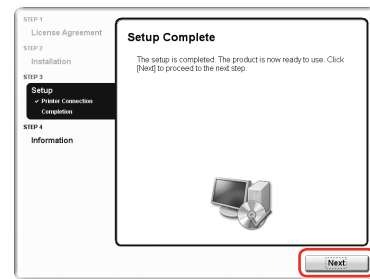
STEP 1
License Agreement
STEP 2
Installation
STEP 3
Setup
✓ Printer Connection
Completion
STEP 4
Information

Setup Complete

The setup is completed. The product is now ready to use. Click [Next] to proceed to the next step.

Next